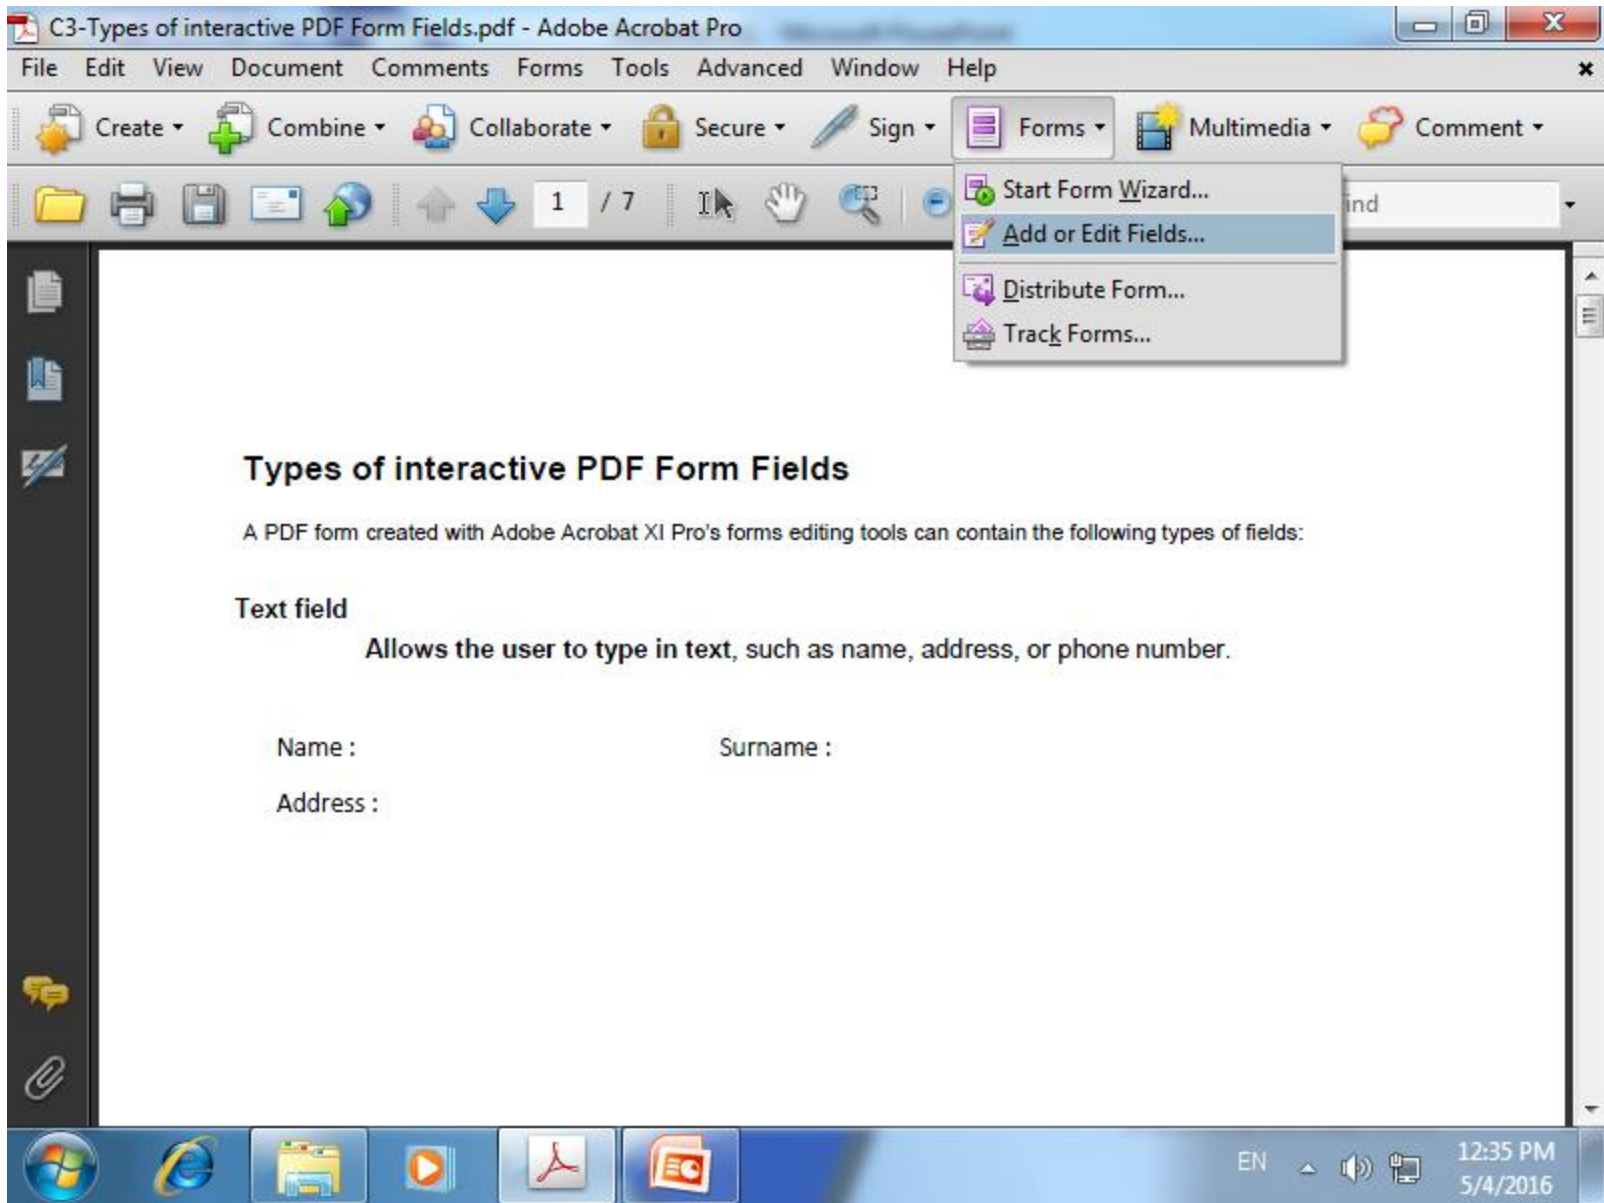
C3-Types of interactive PDF Form Fields.pdf - Adobe Acrobat Pro

File Edit View Document Comments Forms Tools Advanced Window Help

Create Combine Collaborate Secure Sign Forms Multimedia Comment

1 / 7

ind

Start Form Wizard...
Add or Edit Fields...
Distribute Form...
Track Forms...

Types of interactive PDF Form Fields

A PDF form created with Adobe Acrobat XI Pro's forms editing tools can contain the following types of fields:

Text field

Allows the user to type in text, such as name, address, or phone number.

Name :

Surname :

Address :

EN

12:35 PM
5/4/2016